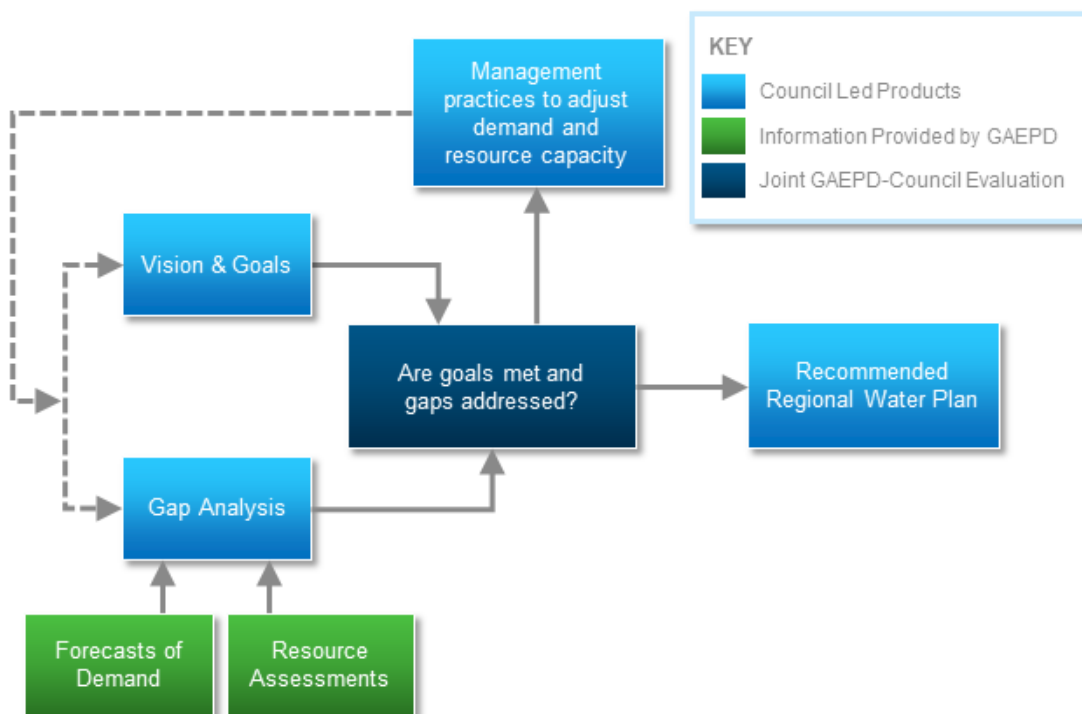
Management practices to adjust demand and resource capacity

KEY

Council Led Products

Information Provided by GAEPD

Joint GAEPD-Council Evaluation

Vision & Goals

Are goals met and gaps addressed?

Recommended Regional Water Plan

Gap Analysis

Forecasts of Demand

Resource Assessments